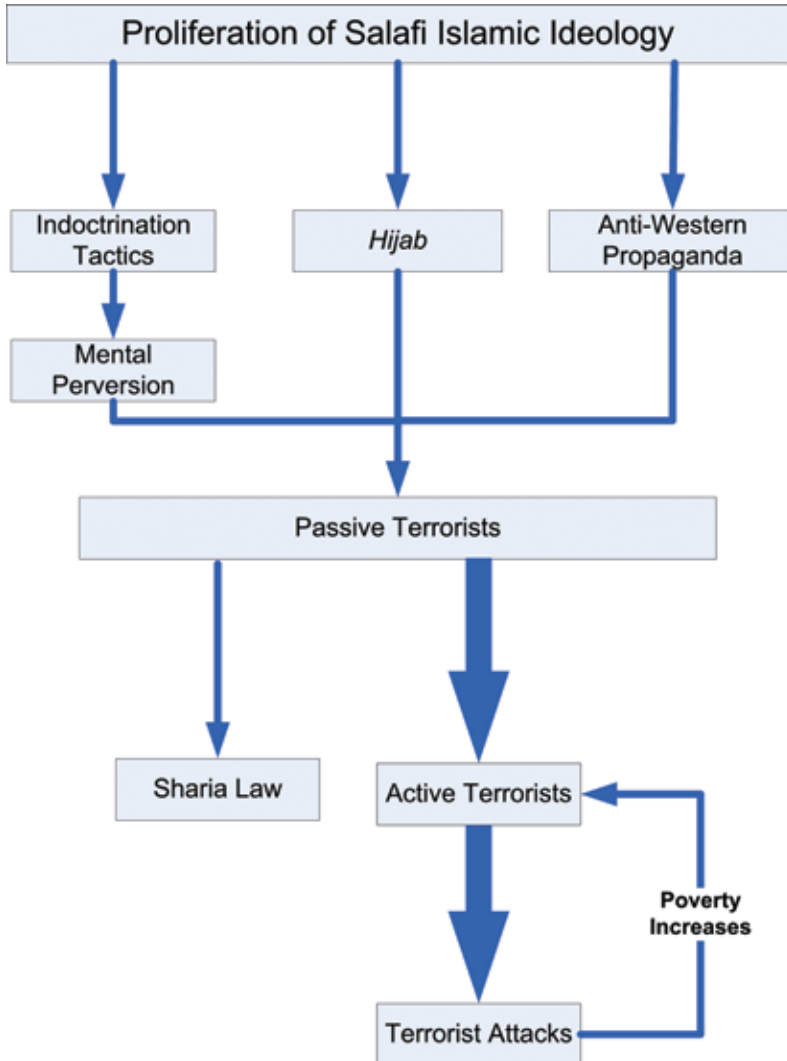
Proliferation of Salafi Islamic Ideology

Indoctrination Tactics

Hijab

Anti-Western Propaganda

Mental Perversion

Passive Terrorists

Sharia Law

Active Terrorists

Poverty Increases

Terrorist Attacks